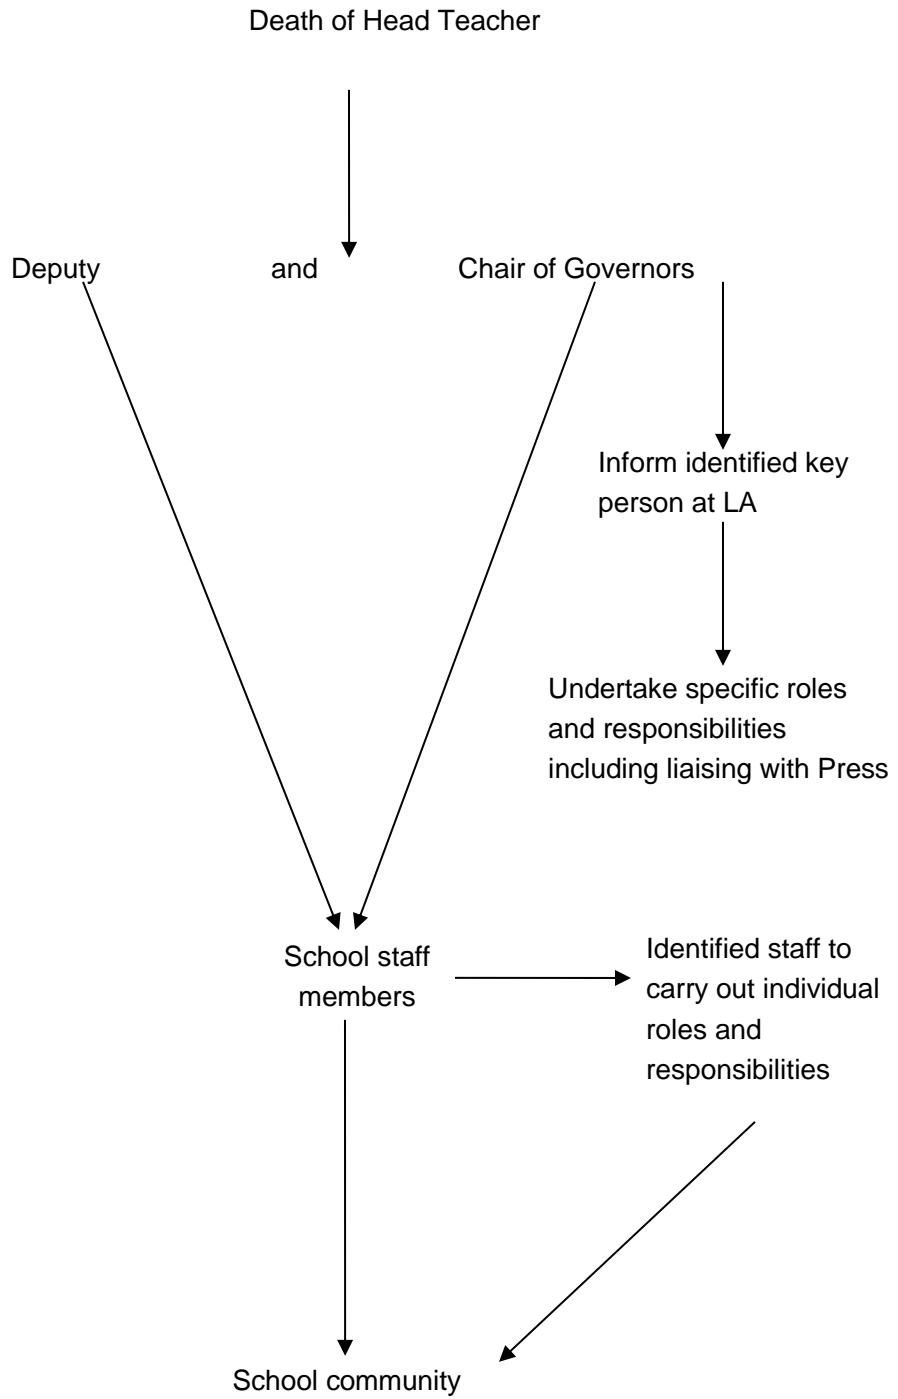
Death of Head Teacher

Deputy and Chair of Governors

Inform identified key person at LA

Undertake specific roles and responsibilities including liaising with Press

School staff members

Identified staff to carry out individual roles and responsibilities

School community